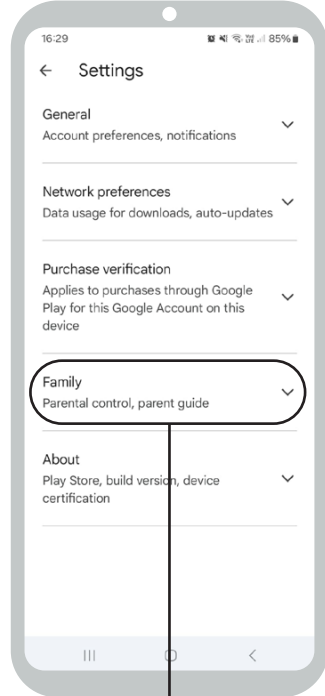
16:29

85%

← Settings

General
Account preferences, notifications

Network preferences
Data usage for downloads, auto-updates

Purchase verification
Applies to purchases through Google Play for this Google Account on this device

Family
Parental control, parent guide

About
Play Store, build version, device certification